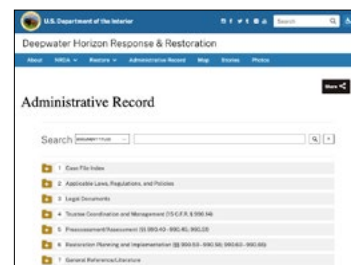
U.S. Department of the Interior

Search

Deepwater Horizon Response & Restoration

About NRDA Restore Administrative Record Map Stories Photos

Share

Administrative Record

Search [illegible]

1 Case File Index

2 Applicable Laws, Regulations, and Policies

3 Legal Documents

4 Trustee Coordination and Management (15 C.F.R. § 990.14)

5 Preassessment/Assessment (§§ 990.40 - 990.45; 990.51)

6 Restoration Planning and Implementation (§§ 990.53 - 990.56; 990.60 - 990.66)

7 General Reference/Literature